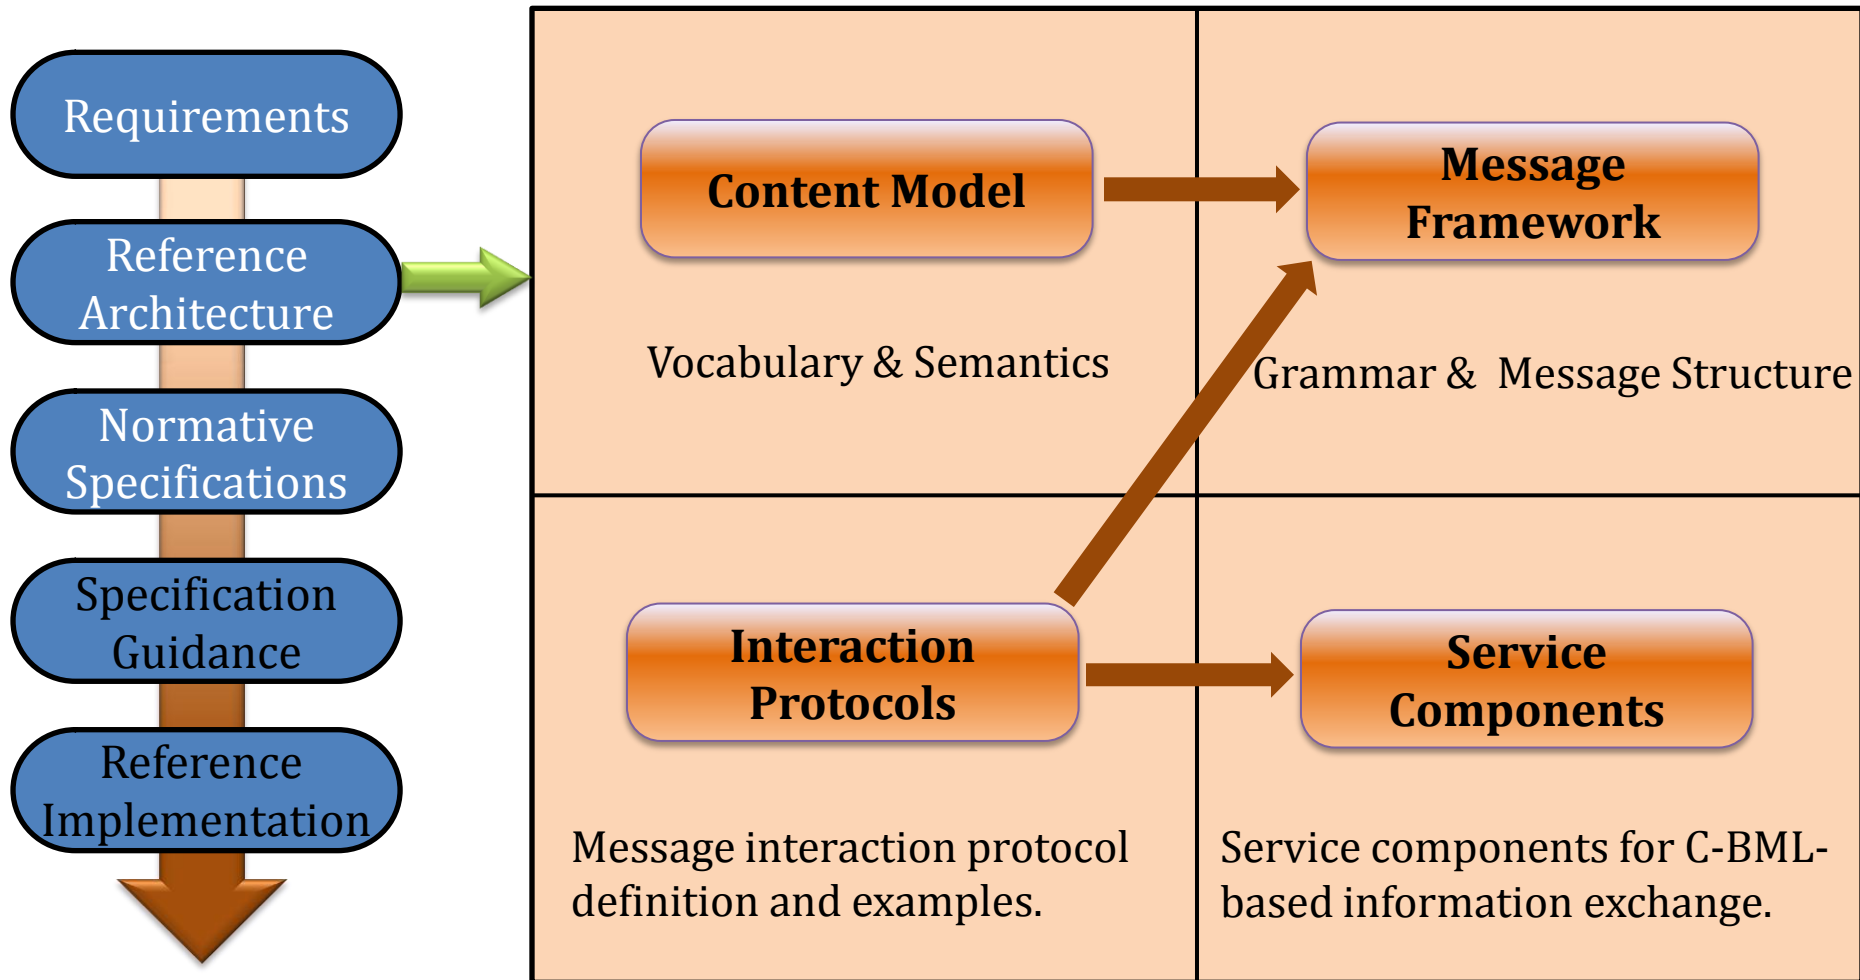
Requirements

Reference Architecture

Normative Specifications

Specification Guidance

Reference Implementation

Content Model

Vocabulary & Semantics

Message Framework

Grammar & Message Structure

Interaction Protocols

Message interaction protocol definition and examples.

Service Components

Service components for C-BML-based information exchange.